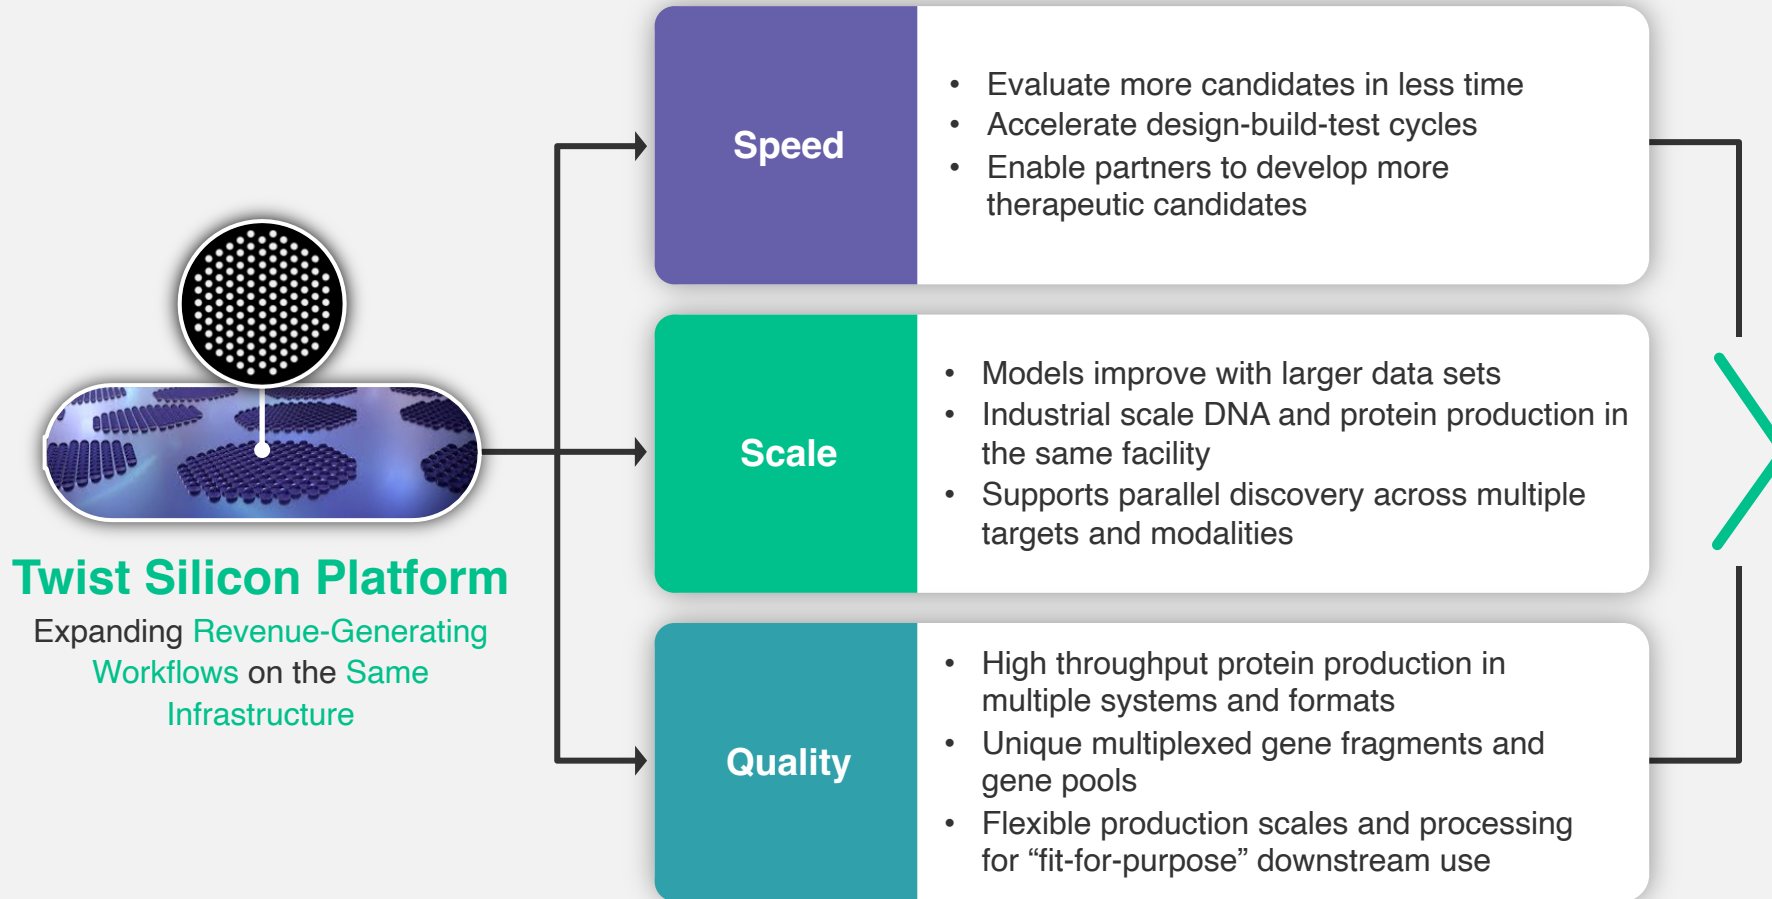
Twist Silicon Platform

Expanding Revenue-Generating Workflows on the Same Infrastructure

Speed

- Evaluate more candidates in less time
- Accelerate design-build-test cycles
- Enable partners to develop more therapeutic candidates

Scale

- Models improve with larger data sets
- Industrial scale DNA and protein production in the same facility
- Supports parallel discovery across multiple targets and modalities

Quality

- High throughput protein production in multiple systems and formats
- Unique multiplexed gene fragments and gene pools
- Flexible production scales and processing for “fit-for-purpose” downstream use